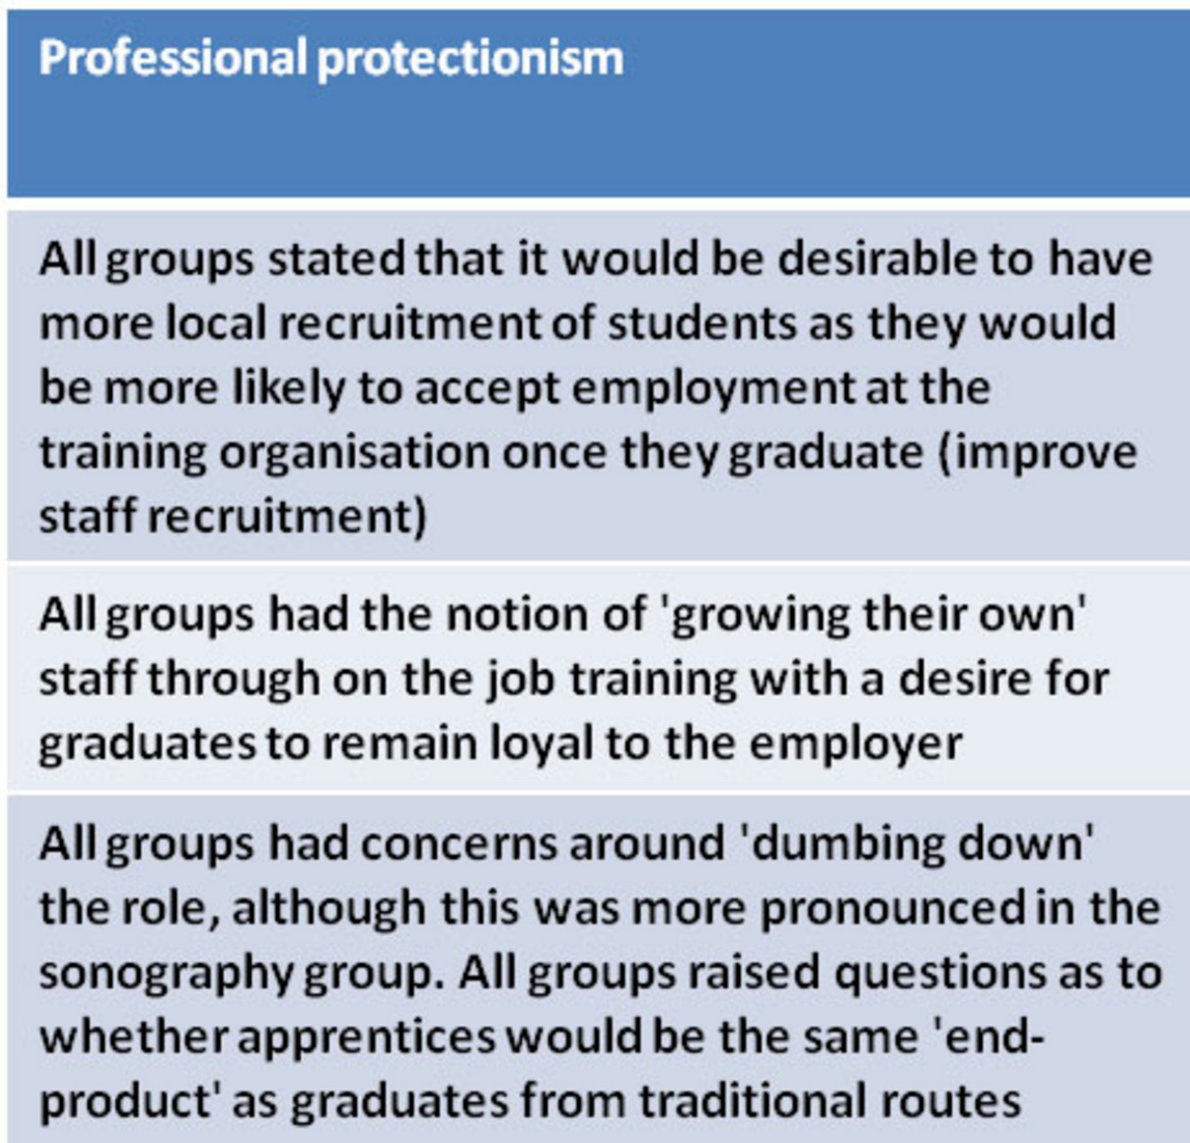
| Professional protectionism |
|---|
| All groups stated that it would be desirable to have more local recruitment of students as they would be more likely to accept employment at the training organisation once they graduate (improve staff recruitment) |
| All groups had the notion of 'growing their own' staff through on the job training with a desire for graduates to remain loyal to the employer |
| All groups had concerns around 'dumbing down' the role, although this was more pronounced in the sonography group. All groups raised questions as to whether apprentices would be the same 'end-product' as graduates from traditional routes |